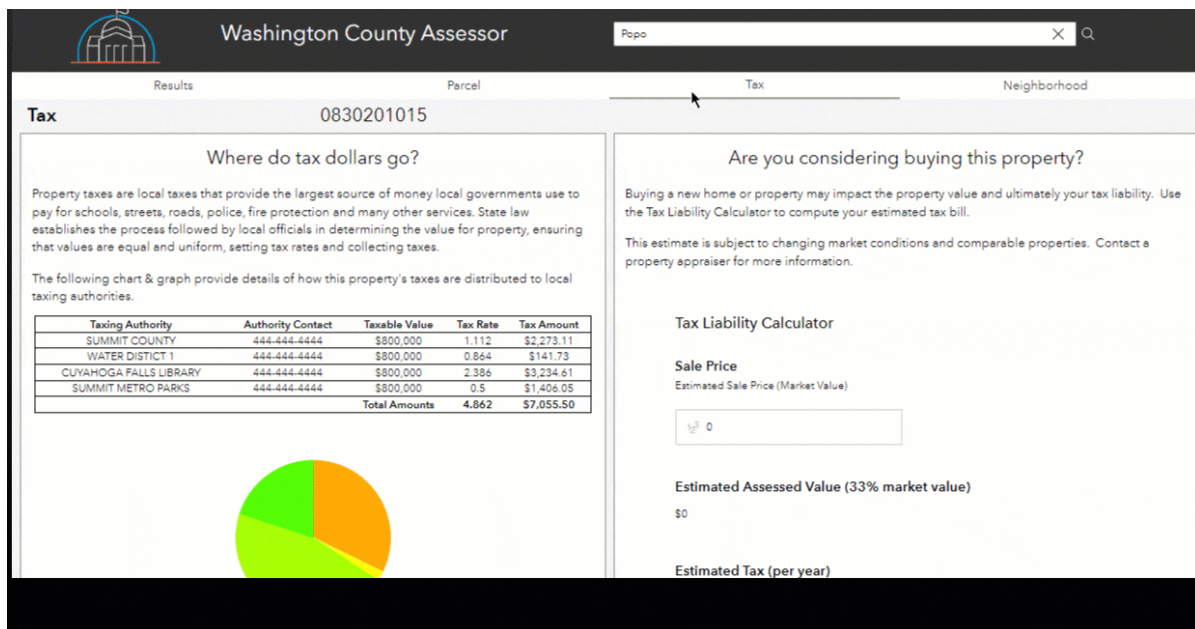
Washington County Assessor

Popo

Results

Parcel

Tax

Neighborhood

Tax

0830201015

Where do tax dollars go?

Property taxes are local taxes that provide the largest source of money local governments use to pay for schools, streets, roads, police, fire protection and many other services. State law establishes the process followed by local officials in determining the value for property, ensuring that values are equal and uniform, setting tax rates and collecting taxes.

The following chart & graph provide details of how this property's taxes are distributed to local taxing authorities.

| Taxing Authority | Authority Contact | Taxable Value | Tax Rate | Tax Amount |
|---|---|---|---|---|
| SUMMIT COUNTY | 444-444-4444 | $800,000 | 1.112 | $2,273.11 |
| WATER DISTICT 1 | 444-444-4444 | $800,000 | 0.864 | $141.73 |
| CUYAHOGA FALLS LIBRARY | 444-444-4444 | $800,000 | 2.386 | $3,234.61 |
| SUMMIT METRO PARKS | 444-444-4444 | $800,000 | 0.5 | $1,406.05 |
| | | Total Amounts | 4.862 | $7,055.50 |

Are you considering buying this property?

Buying a new home or property may impact the property value and ultimately your tax liability. Use the Tax Liability Calculator to compute your estimated tax bill.

This estimate is subject to changing market conditions and comparable properties. Contact a property appraiser for more information.

Tax Liability Calculator

Sale Price

Estimated Sale Price (Market Value)

0

Estimated Assessed Value (33% market value)

$0

Estimated Tax (per year)